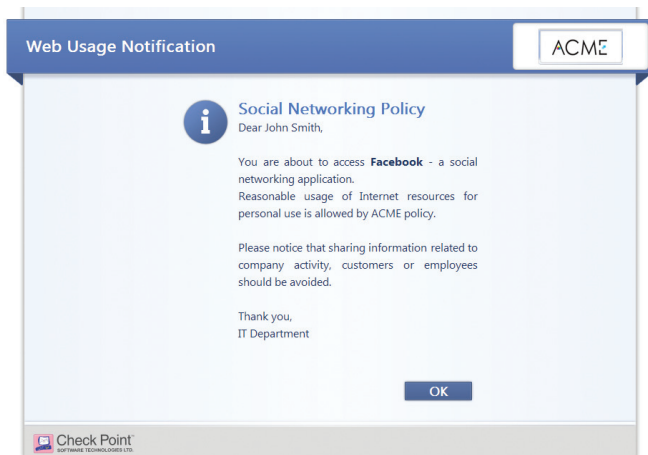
Web Usage Notification

ACME

Social Networking Policy

Dear John Smith,

You are about to access **Facebook** - a social networking application.
Reasonable usage of Internet resources for personal use is allowed by ACME policy.

Please notice that sharing information related to company activity, customers or employees should be avoided.

Thank you,
IT Department

OK

Check Point
SOFTWARE TECHNOLOGIES LTD.